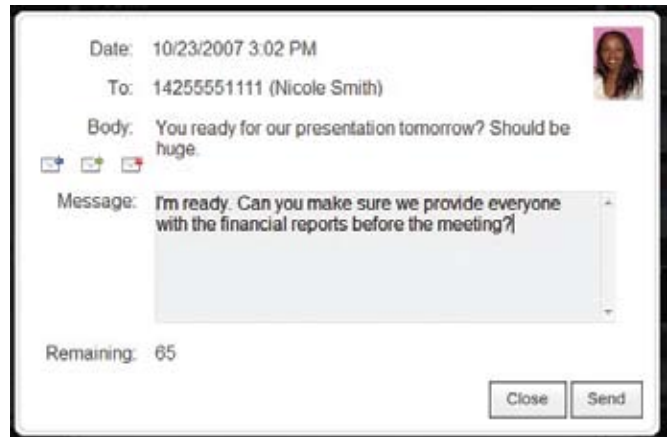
Date: 10/23/2007 3:02 PM

To: 14255551111 (Nicole Smith)

Body: You ready for our presentation tomorrow? Should be huge.

Message: I'm ready. Can you make sure we provide everyone with the financial reports before the meeting?

Remaining: 65

Close Send